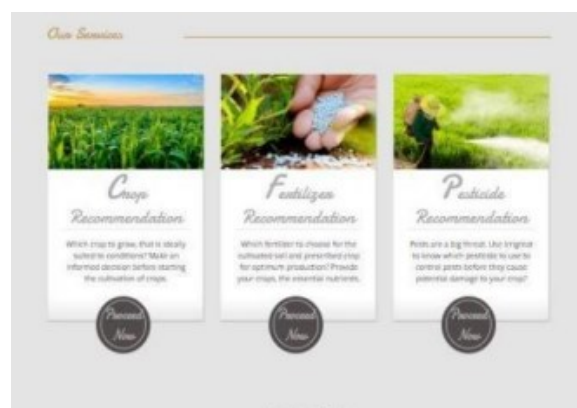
Our Services

Crop Recommendation

Which crop to grow, that is ideally suited to conditions? Make an informed decision before starting the cultivation of crops.

Proceed Now

Fertilizer Recommendation

Which fertilizer to choose for the cultivated soil and prescribed crop for optimum production? Provide your crops, the essential nutrients.

Proceed Now

Pesticide Recommendation

Pests are a big threat. Use krigence to know which pesticide to use to control pests before they cause potential damage to your crop!

Proceed Now